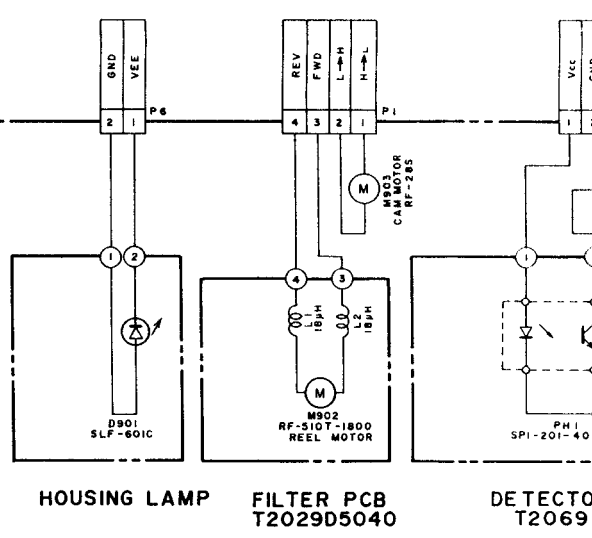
GND
VEE
2 1
P6
REV
FWD
L→H
H→L
4 3 2 1
P1
Vcc
GND
1 2
M
M903
CAM MOTOR
RF-28S
1 2
4 3
L1
18μH
L2
18μH
M
M902
RF-510T-1800
REEL MOTOR
D901
SLF-601C
1
PH1
SPI-201-40
HOUSING LAMP
FILTER PCB
T2029D5040
DETECTO
T2069